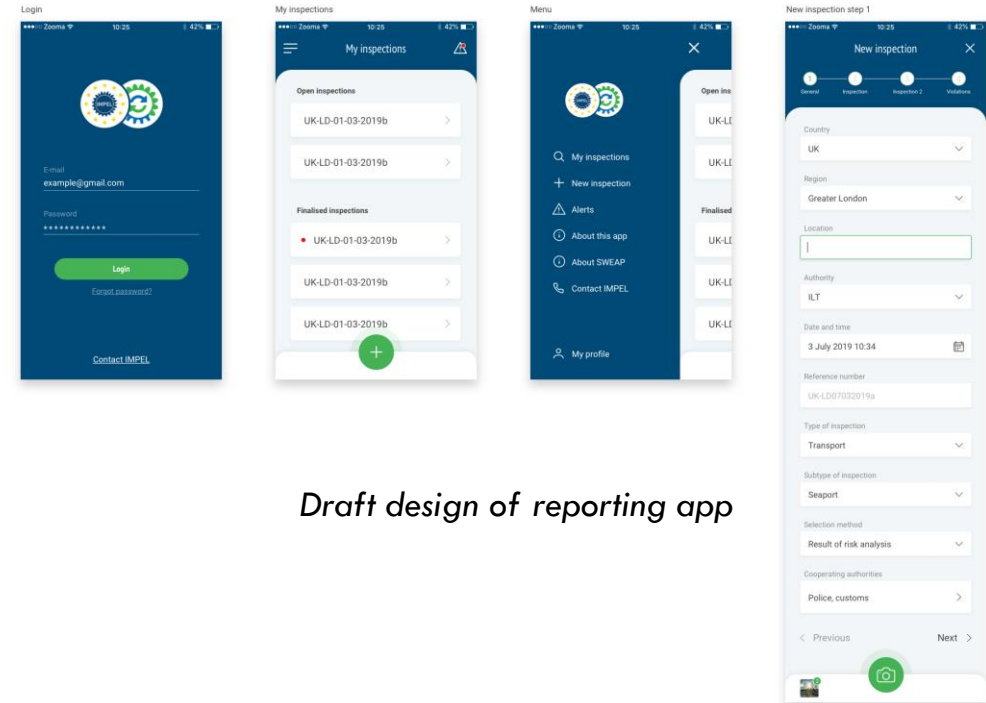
Login

Zooma 10:25 42%

IMPEL

E-mail
example@gmail.com

Password
••••••••••••

Login

Forgot password?

Contact IMPEL

My inspections

Zooma 10:25 42%

My inspections

Open inspections

UK-LD-01-03-2019b

UK-LD-01-03-2019b

Finalised inspections

UK-LD-01-03-2019b

UK-LD-01-03-2019b

UK-LD-01-03-2019b

+

Menu

Zooma 10:25 42%

My inspections

New inspection

Alerts

About this app

About SWEAP

Contact IMPEL

My profile

Open ins

UK-LI

UK-LI

Finalised

UK-LI

UK-LI

UK-LI

New inspection step 1

Zooma 10:25 42%

New inspection

General Inspection Inspection 2 Violations

Country
UK

Region
Greater London

Location

Authority
ILT

Date and time
3 July 2019 10:34

Reference number
UK-LD07032019a

Type of inspection
Transport

Subtype of inspection
Seaport

Selection method
Result of risk analysis

Cooperating authorities
Police, customs

Previous

Next

Draft design of reporting app